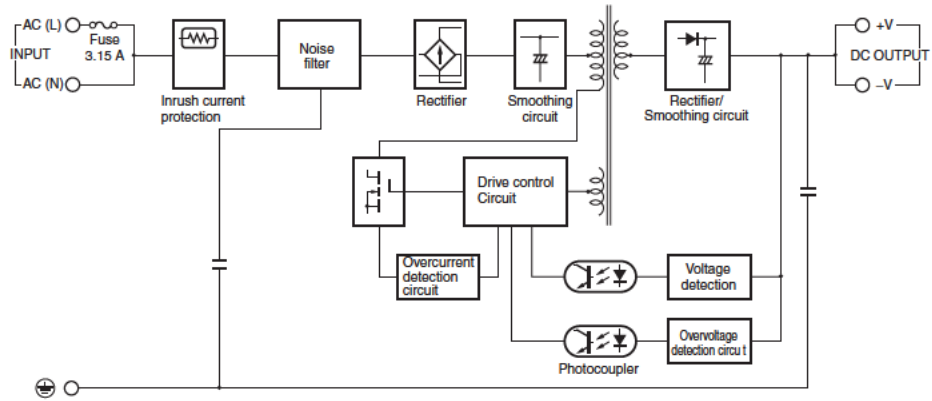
AC (L)
Fuse
3.15 A
INPUT
AC (N)
Inrush current protection
Noise filter
Rectifier
Smoothing circuit
Rectifier/ Smoothing circuit
+V
DC OUTPUT
–V
Drive control Circuit
Overcurrent detection circuit
Voltage detection
Overvoltage detection circu t
Photocoupler